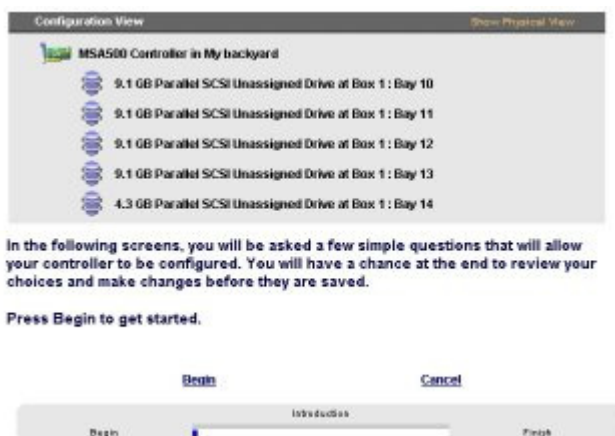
Configuration View

Show Physical View

SCSI MSA500 Controller in My backyard

9.1 GB Parallel SCSI Unassigned Drive at Box 1 : Bay 10

9.1 GB Parallel SCSI Unassigned Drive at Box 1 : Bay 11

9.1 GB Parallel SCSI Unassigned Drive at Box 1 : Bay 12

9.1 GB Parallel SCSI Unassigned Drive at Box 1 : Bay 13

4.3 GB Parallel SCSI Unassigned Drive at Box 1 : Bay 14

In the following screens, you will be asked a few simple questions that will allow your controller to be configured. You will have a chance at the end to review your choices and make changes before they are saved.

Press Begin to get started.

Begin

Cancel

Introduction

Begin

Finish